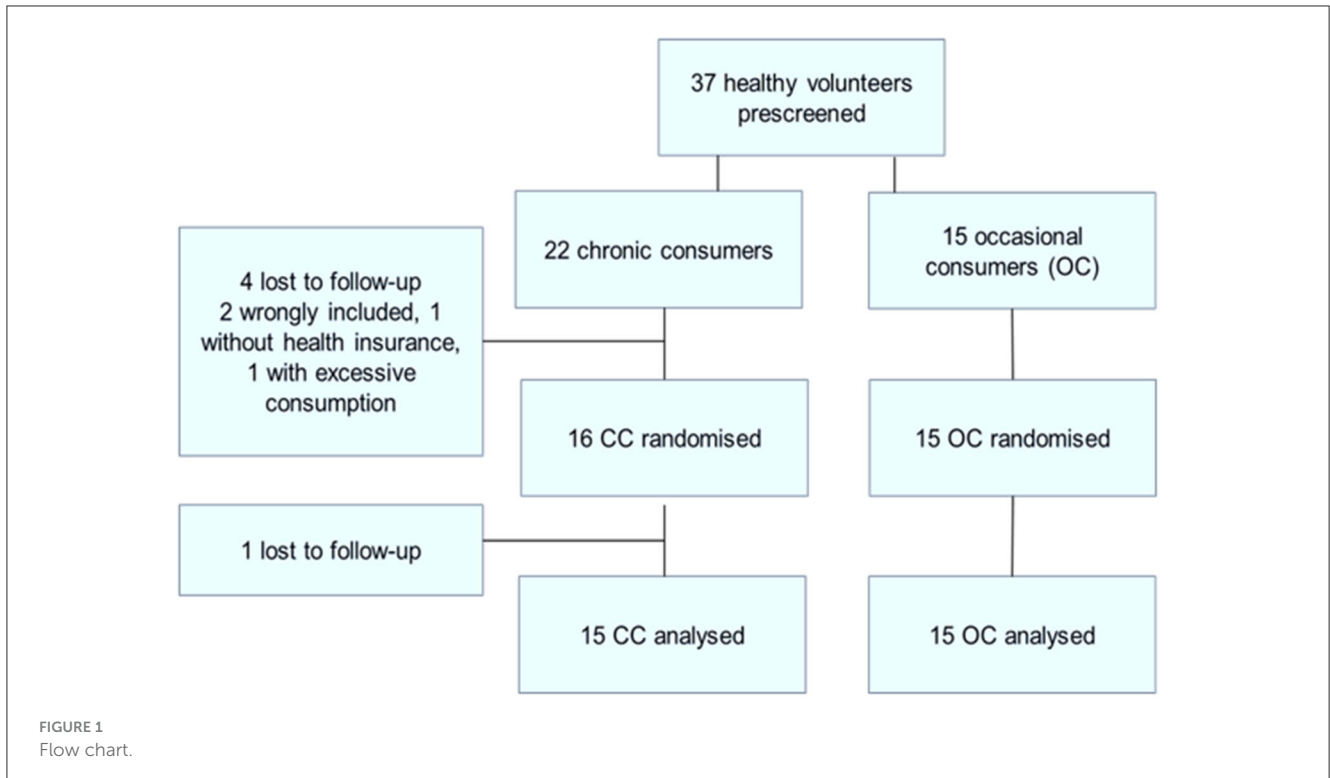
37 healthy volunteers prescreened

22 chronic consumers

15 occasional consumers (OC)

4 lost to follow-up
2 wrongly included, 1 without health insurance, 1 with excessive consumption

16 CC randomised

15 OC randomised

1 lost to follow-up

15 CC analysed

15 OC analysed

FIGURE 1
Flow chart.